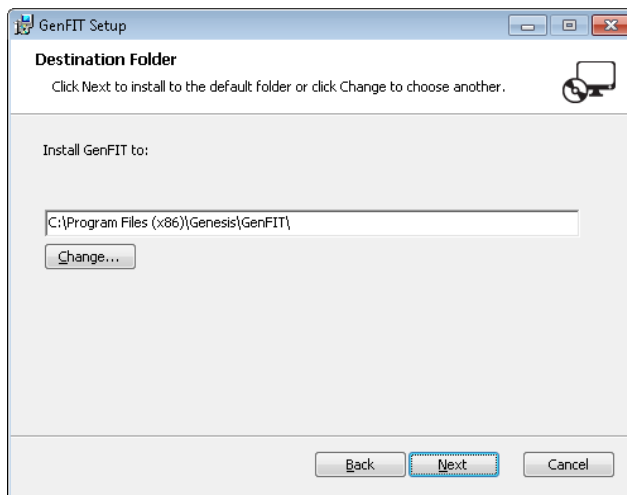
GenFIT Setup

Destination Folder

Click Next to install to the default folder or click Change to choose another.

Install GenFIT to:

C:\Program Files (x86)\Genesis\GenFIT\

Change...

Back Next Cancel